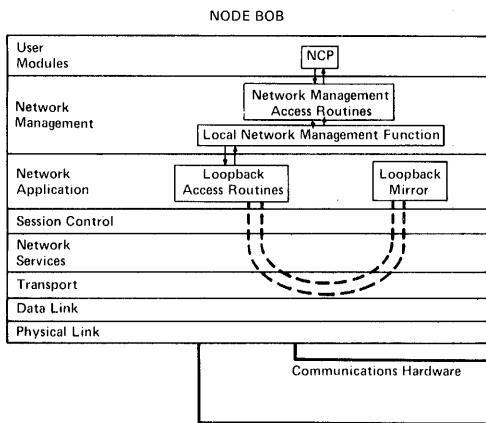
NODE BOB

User Modules

NCP

Network Management

Network Management Access Routines

Local Network Management Function

Network Application

Loopback Access Routines

Loopback Mirror

Session Control

Network Services

Transport

Data Link

Physical Link

Communications Hardware